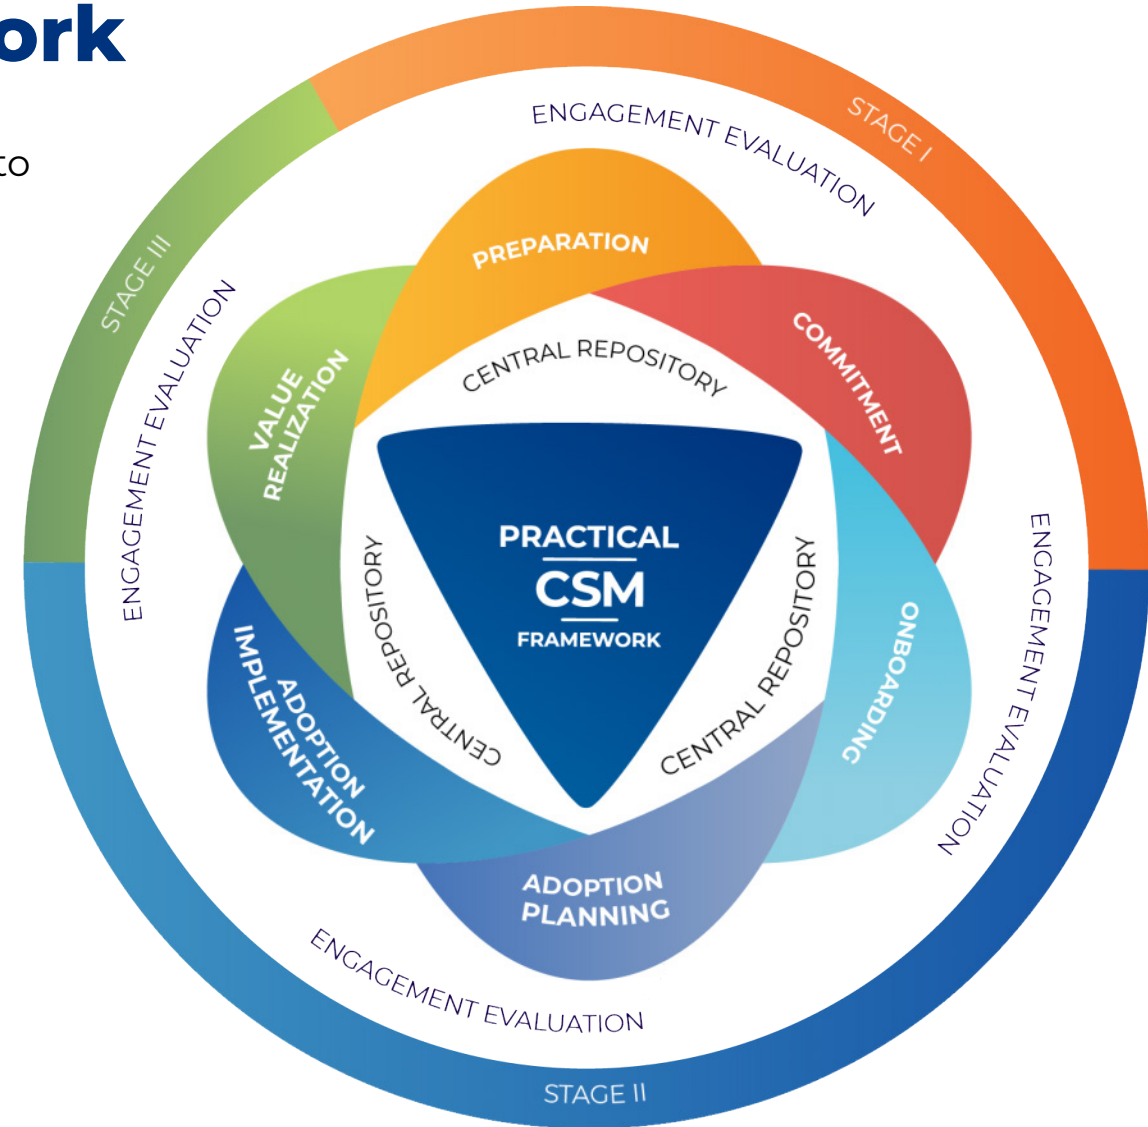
ork

to

STAGE I
ENGAGEMENT EVALUATION
PREPARATION
COMMITMENT
CENTRAL REPOSITORY
STAGE III
ENGAGEMENT EVALUATION
VALUE REALIZATION
PRACTICAL
CSM
FRAMEWORK
CENTRAL REPOSITORY
CENTRAL REPOSITORY
ONBOARDING
ENGAGEMENT EVALUATION
ADOPTION IMPLEMENTATION
ADOPTION PLANNING
ENGAGEMENT EVALUATION
STAGE II